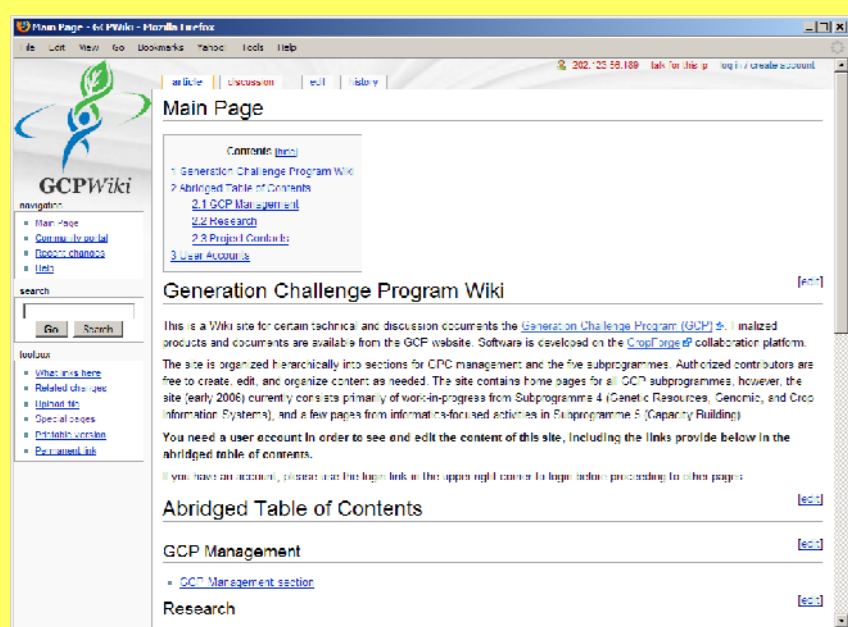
Main Page - GCPWiki - Mozilla Firefox

File Edit View Go Bookmarks Yahoo! Tools Help

202.123.56.189 talk for this ip log in / create account

article discussion edit history

GCPWiki

navigation
- Main Page
- Community portal
- Recent changes
- Help

search

Go Search

toolbox
- What links here
- Related changes
- Upload file
- Special pages
- Printable version
- Permanent link

Main Page

Contents [hide]
1 Generation Challenge Program Wiki
2 Abridged Table of Contents
2.1 GCP Management
2.2 Research
2.3 Project Contacts
3 User Accounts

[edit]
Generation Challenge Program Wiki

This is a Wiki site for certain technical and discussion documents the Generation Challenge Program (GCP). Finalized products and documents are available from the GCP website. Software is developed on the CropForge collaboration platform.

The site is organized hierarchically into sections for GCP management and the five subprogrammes. Authorized contributors are free to create, edit, and organize content as needed. The site contains home pages for all GCP subprogrammes, however, the site (early 2006) currently consists primarly of work-in-progress from Subprogramme 4 (Genetic Resources, Genomic, and Crop Information Systems), and a few pages from informatics-focused activities in Subprogramme 5 (Capacity Building).

You need a user account in order to see and edit the content of this site, including the links provide below in the abridged table of contents.

If you have an account, please use the login link in the upper right corner to login before proceeding to other pages

[edit]
Abridged Table of Contents

[edit]
GCP Management

- GCP Management section

[edit]
Research